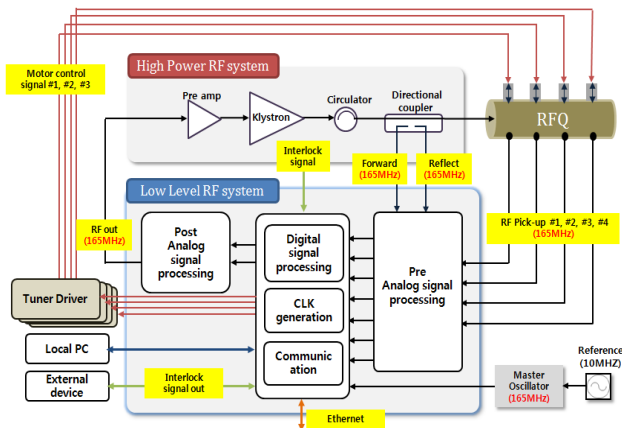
Motor control signal #1, #2, #3

High Power RF system

Pre amp

Klystron

Circulator

Directional coupler

RFQ

Interlock signal

Forward (165MHz)

Reflect (165MHz)

Low Level RF system

RF out (165MHz)

Post Analog signal processing

Digital signal processing

Pre Analog signal processing

RF Pick-up #1, #2, #3, #4 (165MHz)

Tuner Driver

CLK generation

Local PC

Communication

Reference (10MHZ)

External device

Interlock signal out

Master Oscillator (165MHz)

Ethernet